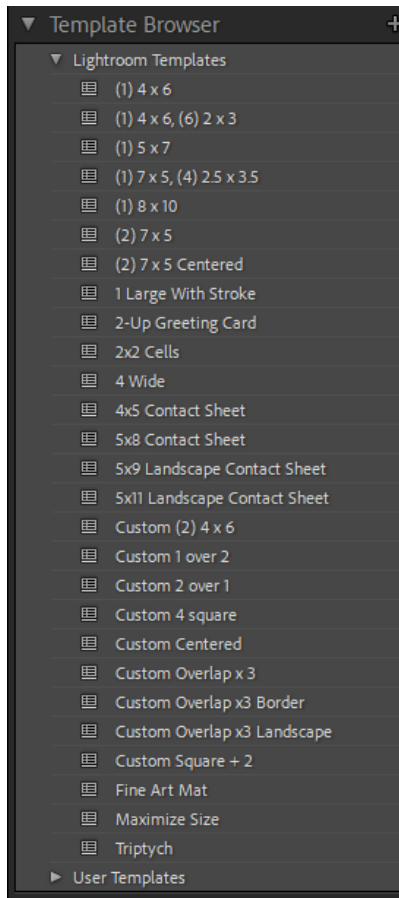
Template Browser +

Lightroom Templates

(1) 4 x 6

(1) 4 x 6, (6) 2 x 3

(1) 5 x 7

(1) 7 x 5, (4) 2.5 x 3.5

(1) 8 x 10

(2) 7 x 5

(2) 7 x 5 Centered

1 Large With Stroke

2-Up Greeting Card

2x2 Cells

4 Wide

4x5 Contact Sheet

5x8 Contact Sheet

5x9 Landscape Contact Sheet

5x11 Landscape Contact Sheet

Custom (2) 4 x 6

Custom 1 over 2

Custom 2 over 1

Custom 4 square

Custom Centered

Custom Overlap x 3

Custom Overlap x3 Border

Custom Overlap x3 Landscape

Custom Square + 2

Fine Art Mat

Maximize Size

Triptych

User Templates